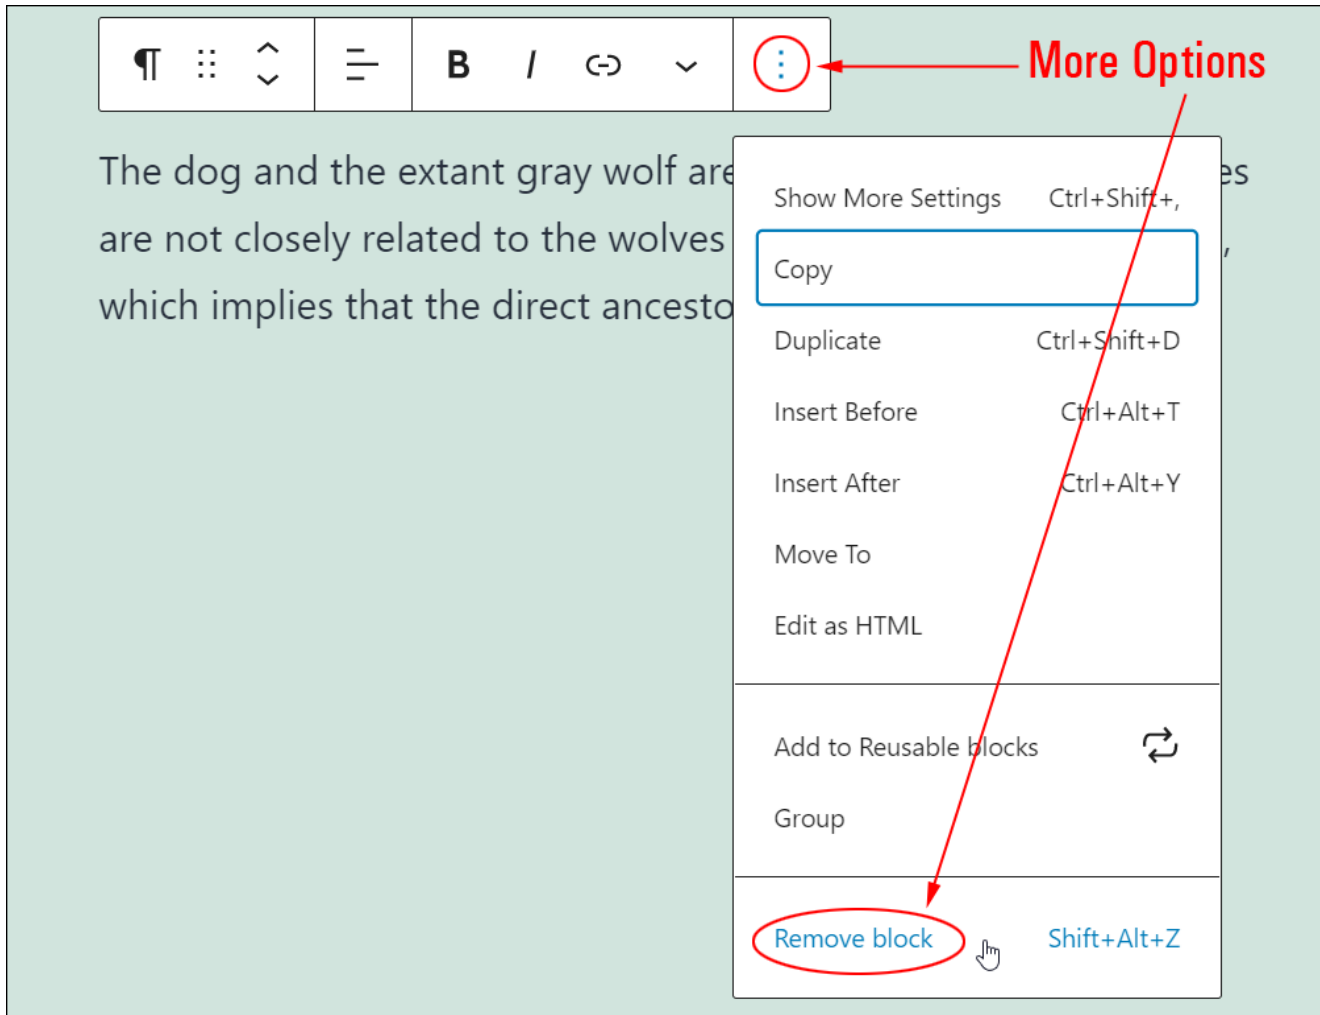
¶ B I

More Options

The dog and the extant gray wolf are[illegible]es are not closely related to the wolves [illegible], which implies that the direct ancesto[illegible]

Show More Settings Ctrl+Shift+,

Copy

Duplicate Ctrl+Shift+D

Insert Before Ctrl+Alt+T

Insert After Ctrl+Alt+Y

Move To

Edit as HTML

Add to Reusable blocks

Group

Remove block Shift+Alt+Z